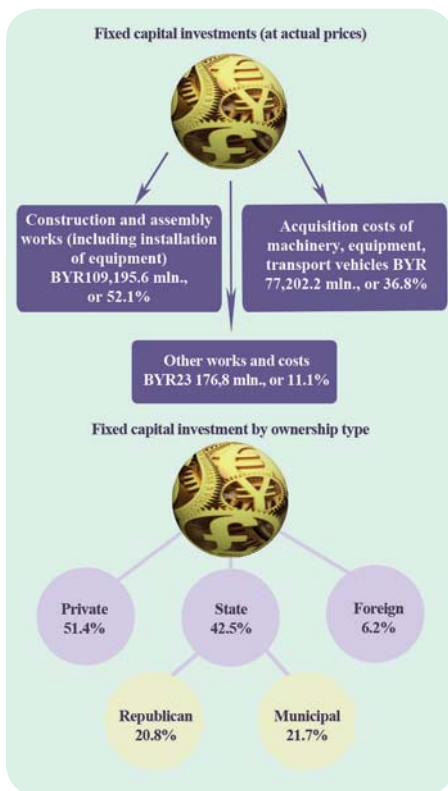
Fixed capital investments (at actual prices)

Construction and assembly works (including installation of equipment) BYR109,195.6 mln., or 52.1%

Acquisition costs of machinery, equipment, transport vehicles BYR 77,202.2 mln., or 36.8%

Other works and costs BYR23 176,8 mln., or 11.1%

Fixed capital investment by ownership type

Private 51.4%

State 42.5%

Foreign 6.2%

Republican 20.8%

Municipal 21.7%